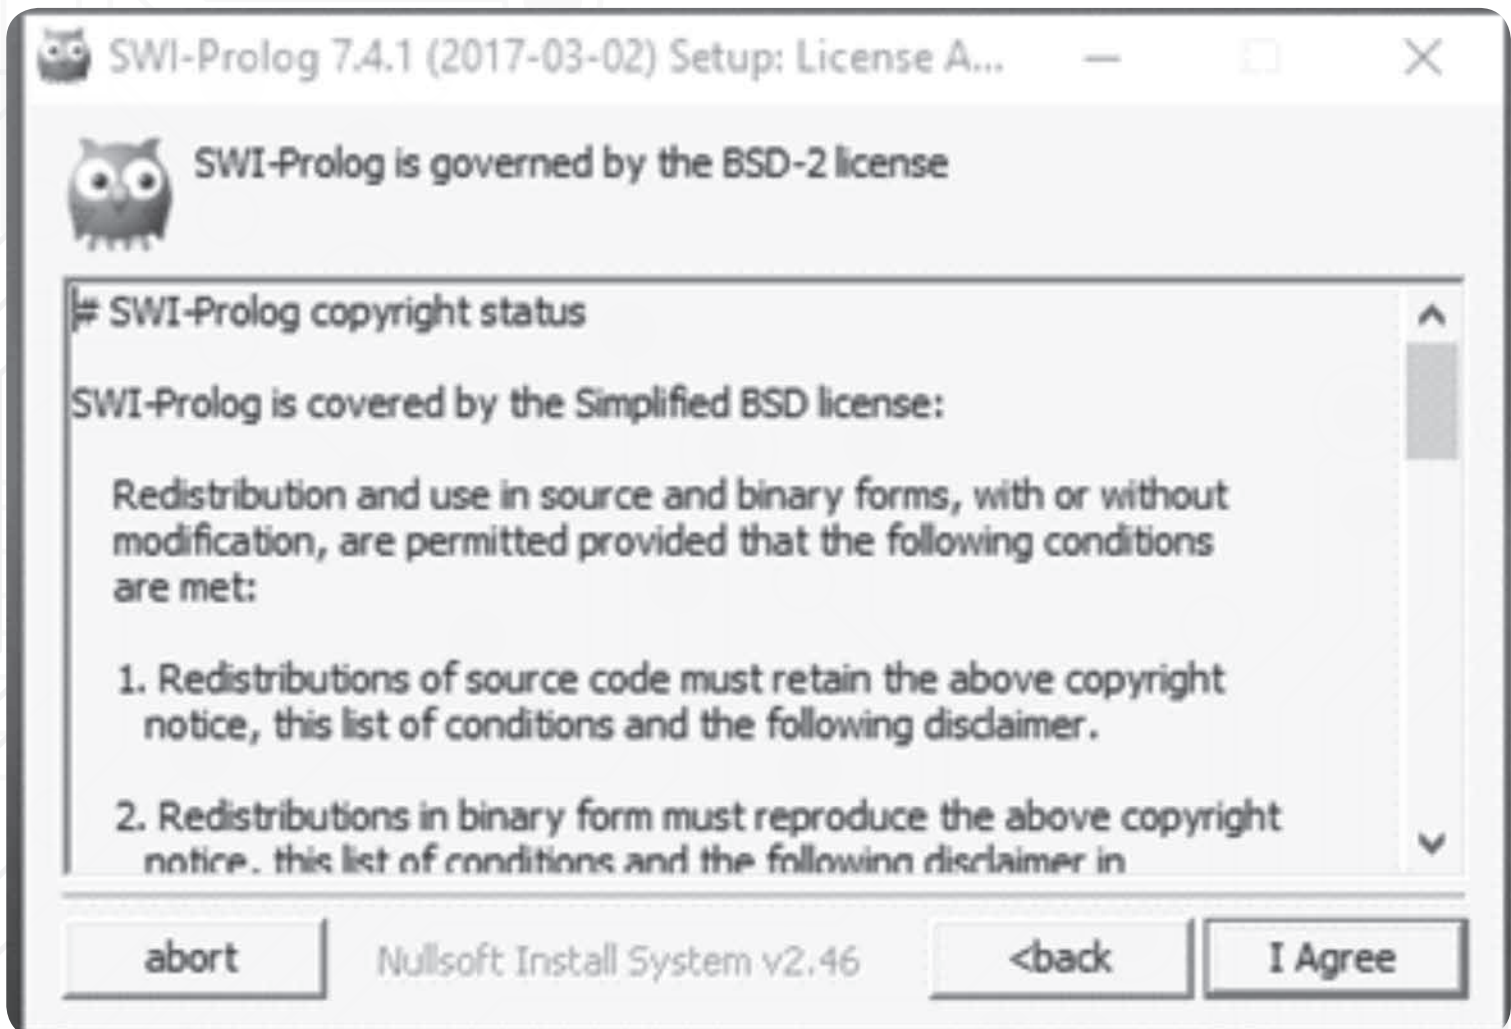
SWI-Prolog 7.4.1 (2017-03-02) Setup: License A...

SWI-Prolog is governed by the BSD-2 license

# SWI-Prolog copyright status

SWI-Prolog is covered by the Simplified BSD license:

Redistribution and use in source and binary forms, with or without modification, are permitted provided that the following conditions are met:

1. Redistributions of source code must retain the above copyright notice, this list of conditions and the following disclaimer.

2. Redistributions in binary form must reproduce the above copyright notice, this list of conditions and the following disclaimer in

abort

Nullsoft Install System v2.46

<back

I Agree